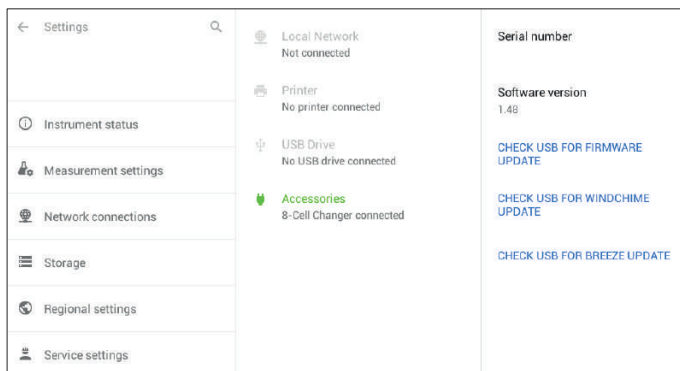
Settings

Instrument status

Measurement settings

Network connections

Storage

Regional settings

Service settings

Local Network
Not connected

Printer
No printer connected

USB Drive
No USB drive connected

Accessories
8-Cell Changer connected

Serial number

Software version
1.48

CHECK USB FOR FIRMWARE UPDATE

CHECK USB FOR WINDCHIME UPDATE

CHECK USB FOR BREEZE UPDATE